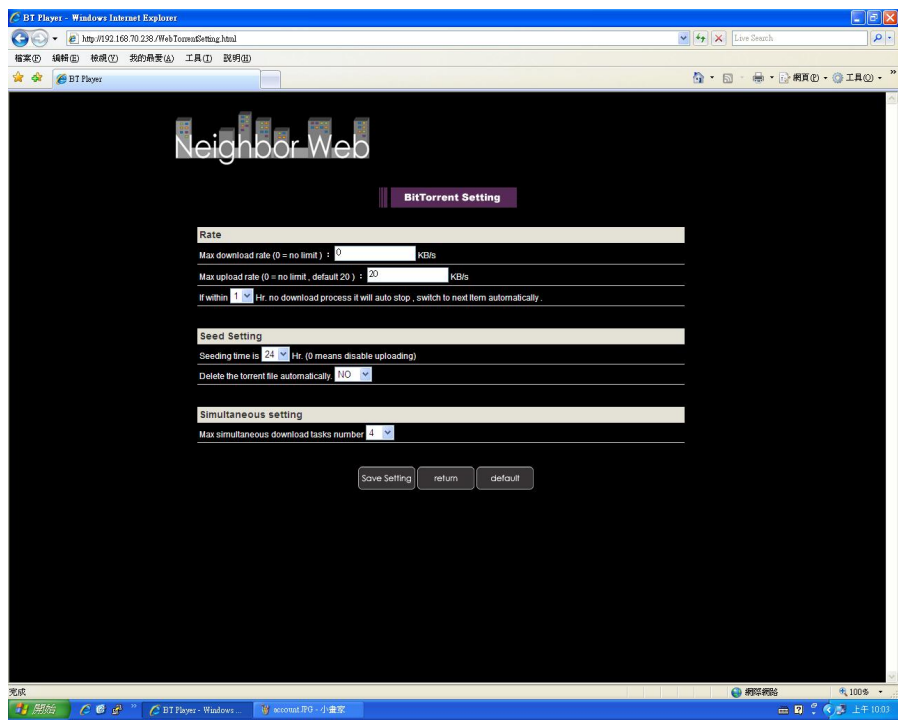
BT Player - Windows Internet Explorer

http://192.168.70.238/WebTorrentSetting.html

Live Search

檔案(F) 編輯(E) 檢視(V) 我的最愛(A) 工具(T) 說明(H)

BT Player

網頁(P) 工具(O)

Neighbor Web

BitTorrent Setting

Rate

Max download rate (0 = no limit ) : 0 KB/s

Max upload rate (0 = no limit , default 20 ) : 20 KB/s

If within 1 Hr. no download process it will auto stop , switch to next item automatically .

Seed Setting

Seeding time is 24 Hr. (0 means disable uploading)

Delete the torrent file automatically. NO

Simultaneous setting

Max simultaneous download tasks number 4

Save Setting return default

完成

網際網路

100%

開始

BT Player - Windows ...

account.JPG - 小畫家

上午 10:03